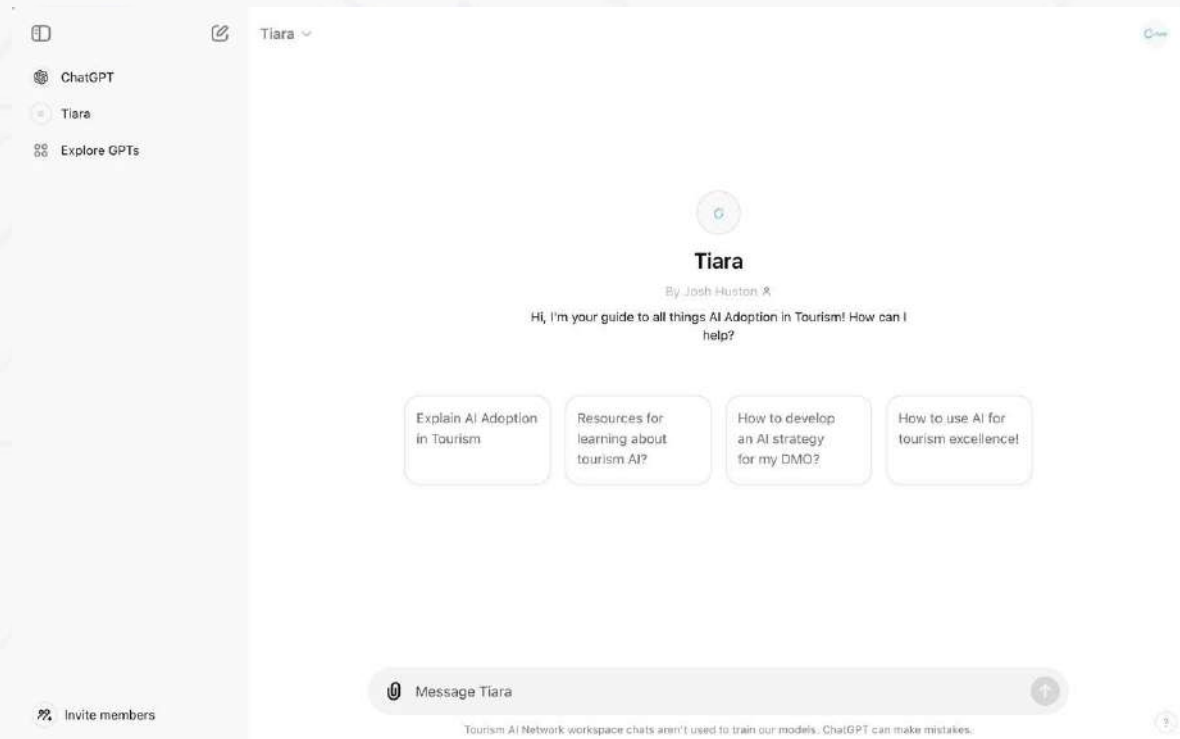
ChatGPT

Tiara

Explore GPTs

Tiara

Tiara

By Josh Huston

Hi, I'm your guide to all things AI Adoption in Tourism! How can I help?

Explain AI Adoption in Tourism

Resources for learning about tourism AI?

How to develop an AI strategy for my DMO?

How to use AI for tourism excellence!

Invite members

Message Tiara

Tourism AI Network workspace chats aren't used to train our models. ChatGPT can make mistakes.

?